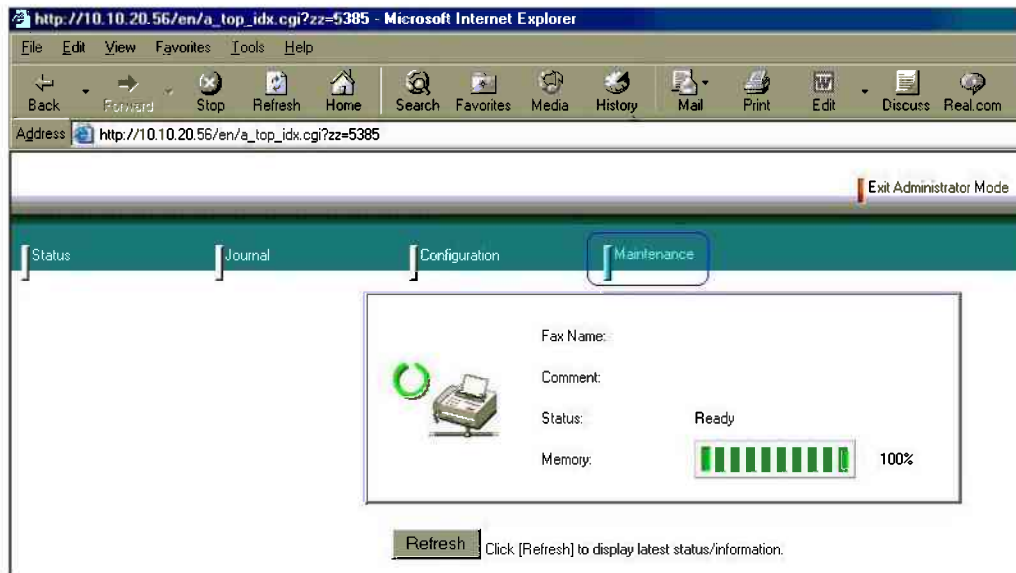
http://10.10.20.56/en/a_top_idx.cgi?zz=5385 - Microsoft Internet Explorer

File Edit View Favorites Tools Help

Back Forward Stop Refresh Home Search Favorites Media History Mail Print Edit Discuss Real.com

Address http://10.10.20.56/en/a_top_idx.cgi?zz=5385

Exit Administrator Mode

Status Journal Configuration Maintenance

Fax Name:

Comment:

Status: Ready

Memory: 100%

Refresh Click [Refresh] to display latest status/information.